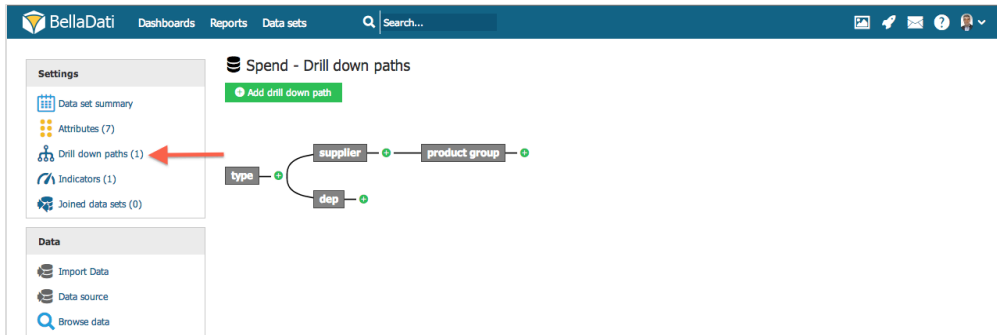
BellaDati Dashboards Reports Data sets Search...

Settings

Data set summary

Attributes (7)

Drill down paths (1)

Indicators (1)

Joined data sets (0)

Data

Import Data

Data source

Browse data

Spend - Drill down paths

Add drill down path

type

supplier

product group

dep